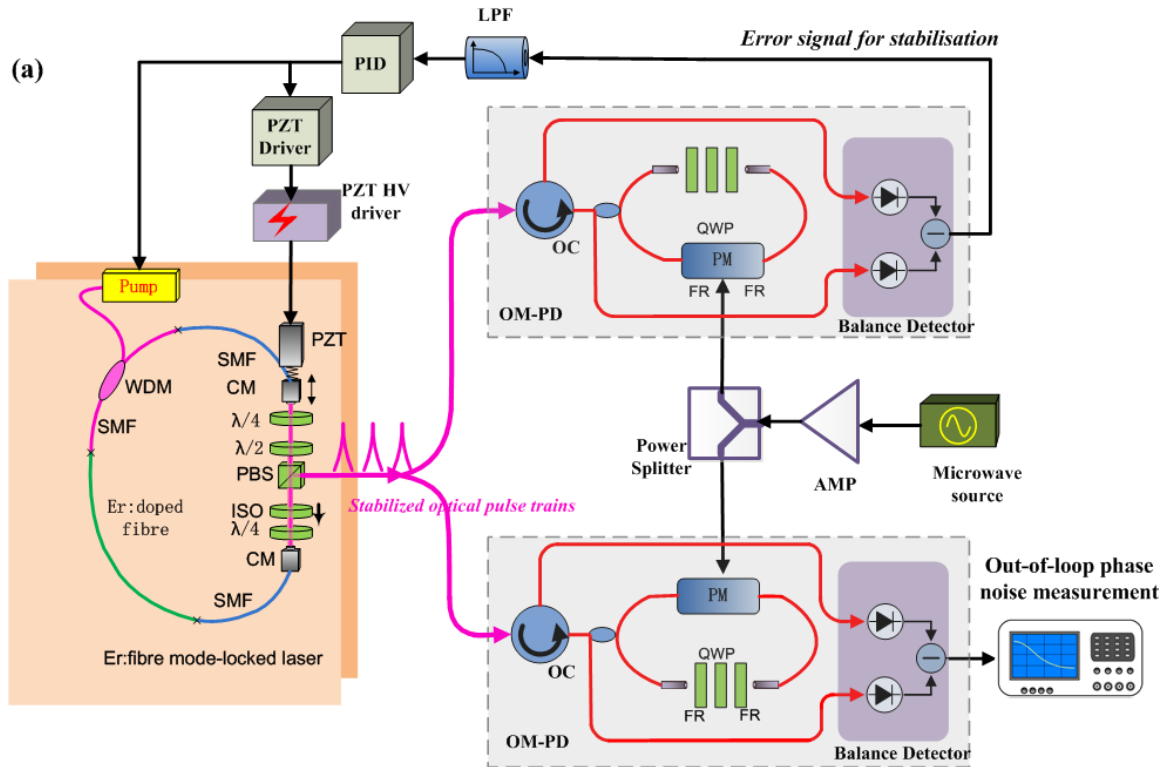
(a)

LPF

PID

Error signal for stabilisation

PZT Driver

PZT HV driver

OC

QWP

PM

FR FR

OM-PD

Balance Detector

Pump

PZT

SMF

CM

WDM

$\lambda/4$

$\lambda/2$

SMF

PBS

Er:doped fibre

ISO

$\lambda/4$

CM

SMF

Stabilized optical pulse trains

Power Splitter

AMP

Microwave source

Er:fibre mode-locked laser

OC

PM

QWP

FR FR

OM-PD

Balance Detector

Out-of-loop phase noise measurement